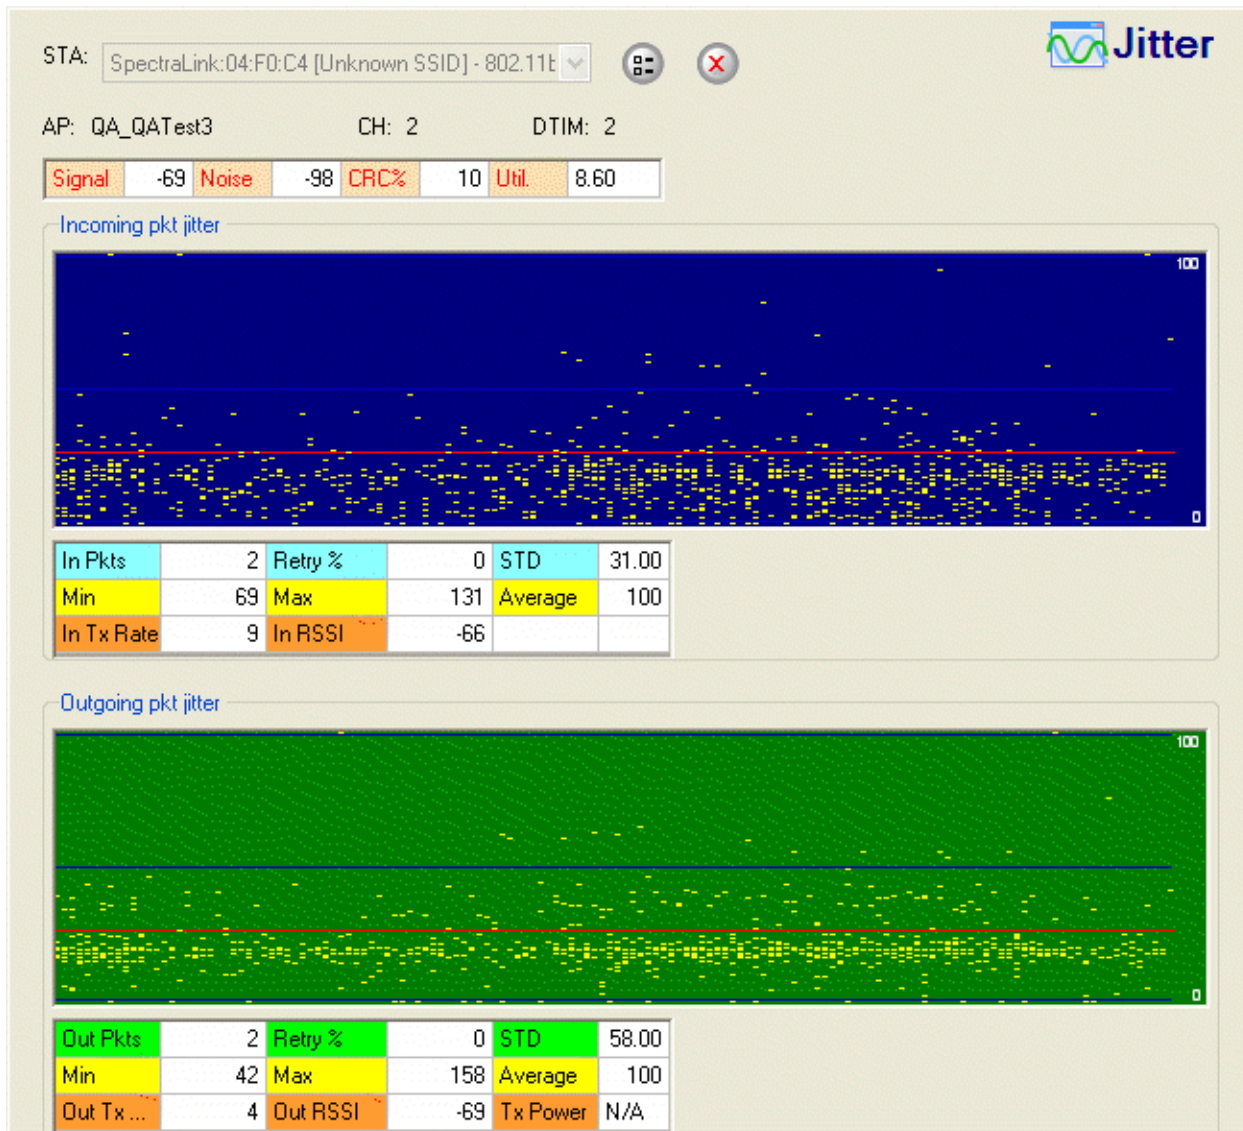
STA: SpectraLink:04:F0:C4 [Unknown SSID] - 802.11b

Jitter

AP: QA_QATest3 CH: 2 DTIM: 2

| Signal | -69 | Noise | -98 | CRC% | 10 | Util. | 8.60 |
|---|---|---|---|---|---|---|---|

Incoming pkt jitter

100

0

| In Pkts | 2 | Retry % | 0 | STD | 31.00 |
|---|---|---|---|---|---|
| Min | 69 | Max | 131 | Average | 100 |
| In Tx Rate | 9 | In RSSI | -66 | | |

Outgoing pkt jitter

100

0

| Out Pkts | 2 | Retry % | 0 | STD | 58.00 |
|---|---|---|---|---|---|
| Min | 42 | Max | 158 | Average | 100 |
| Out Tx ... | 4 | Out RSSI | -69 | Tx Power | N/A |